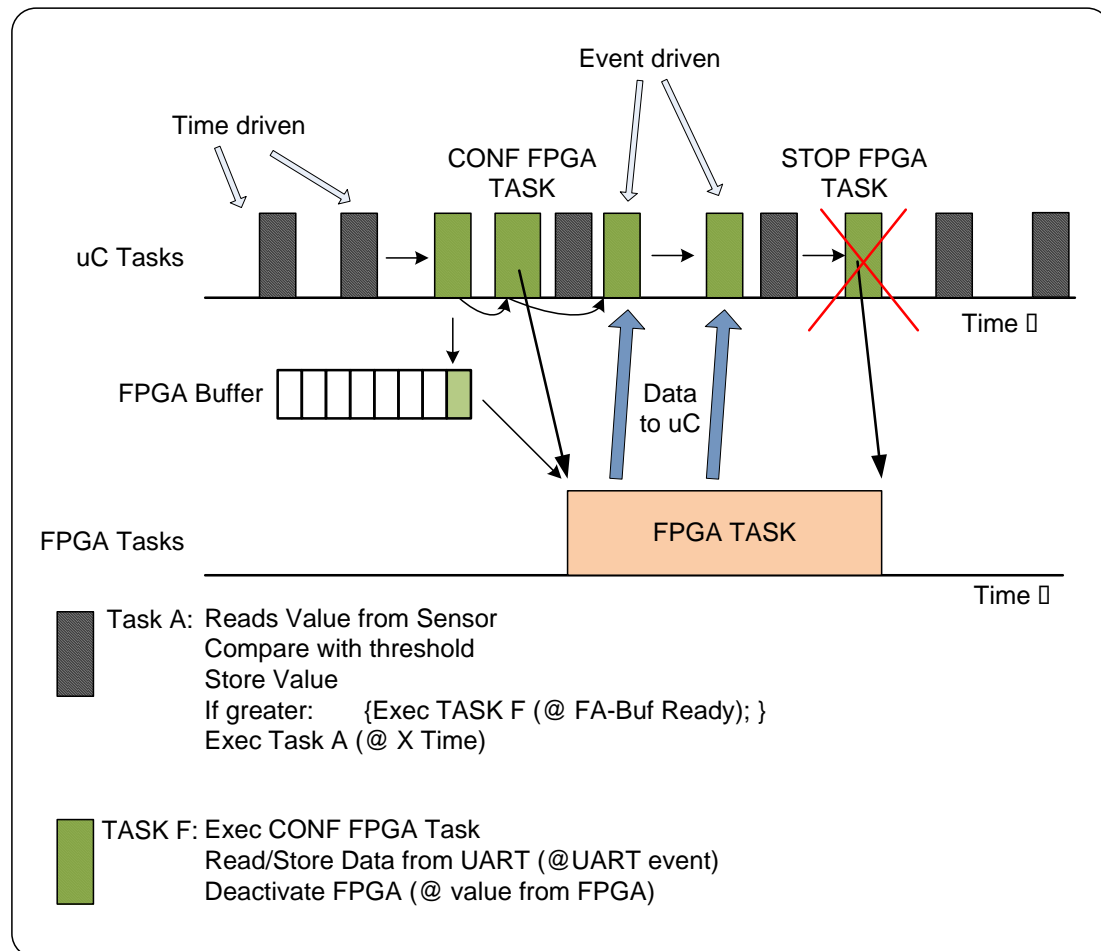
Event driven

Time driven

CONF FPGA TASK

STOP FPGA TASK

uC Tasks

Time 

FPGA Buffer

Data to uC

FPGA Tasks

FPGA TASK

Time 

Task A: Reads Value from Sensor
Compare with threshold
Store Value
If greater: {Exec TASK F (@ FA-Buf Ready); }
Exec Task A (@ X Time)

TASK F: Exec CONF FPGA Task
Read/Store Data from UART (@UART event)
Deactivate FPGA (@ value from FPGA)